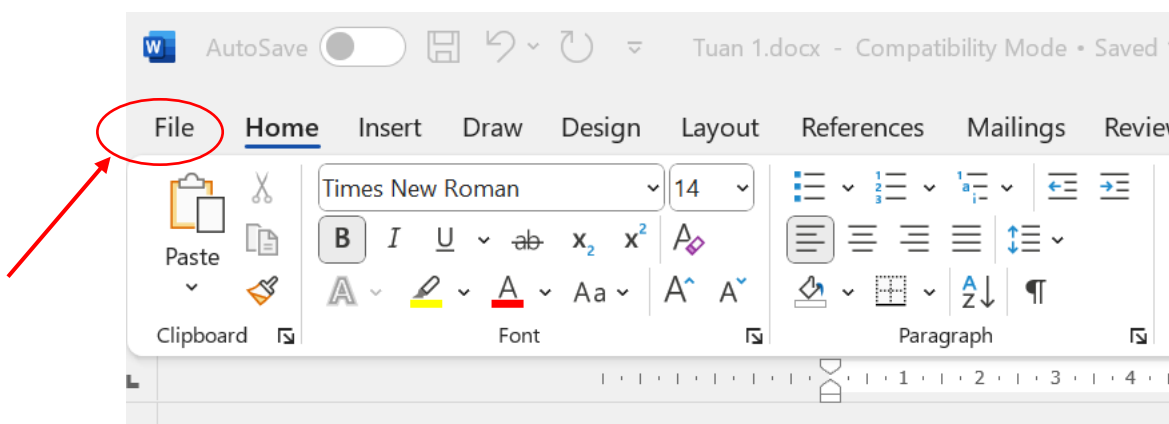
AutoSave Tuan 1.docx - Compatibility Mode • Saved

File Home Insert Draw Design Layout References Mailings Review

Times New Roman 14

Paste

B I U ab $x_2$ $x^2$

A Aa A A

Clipboard Font Paragraph

1 2 3 4